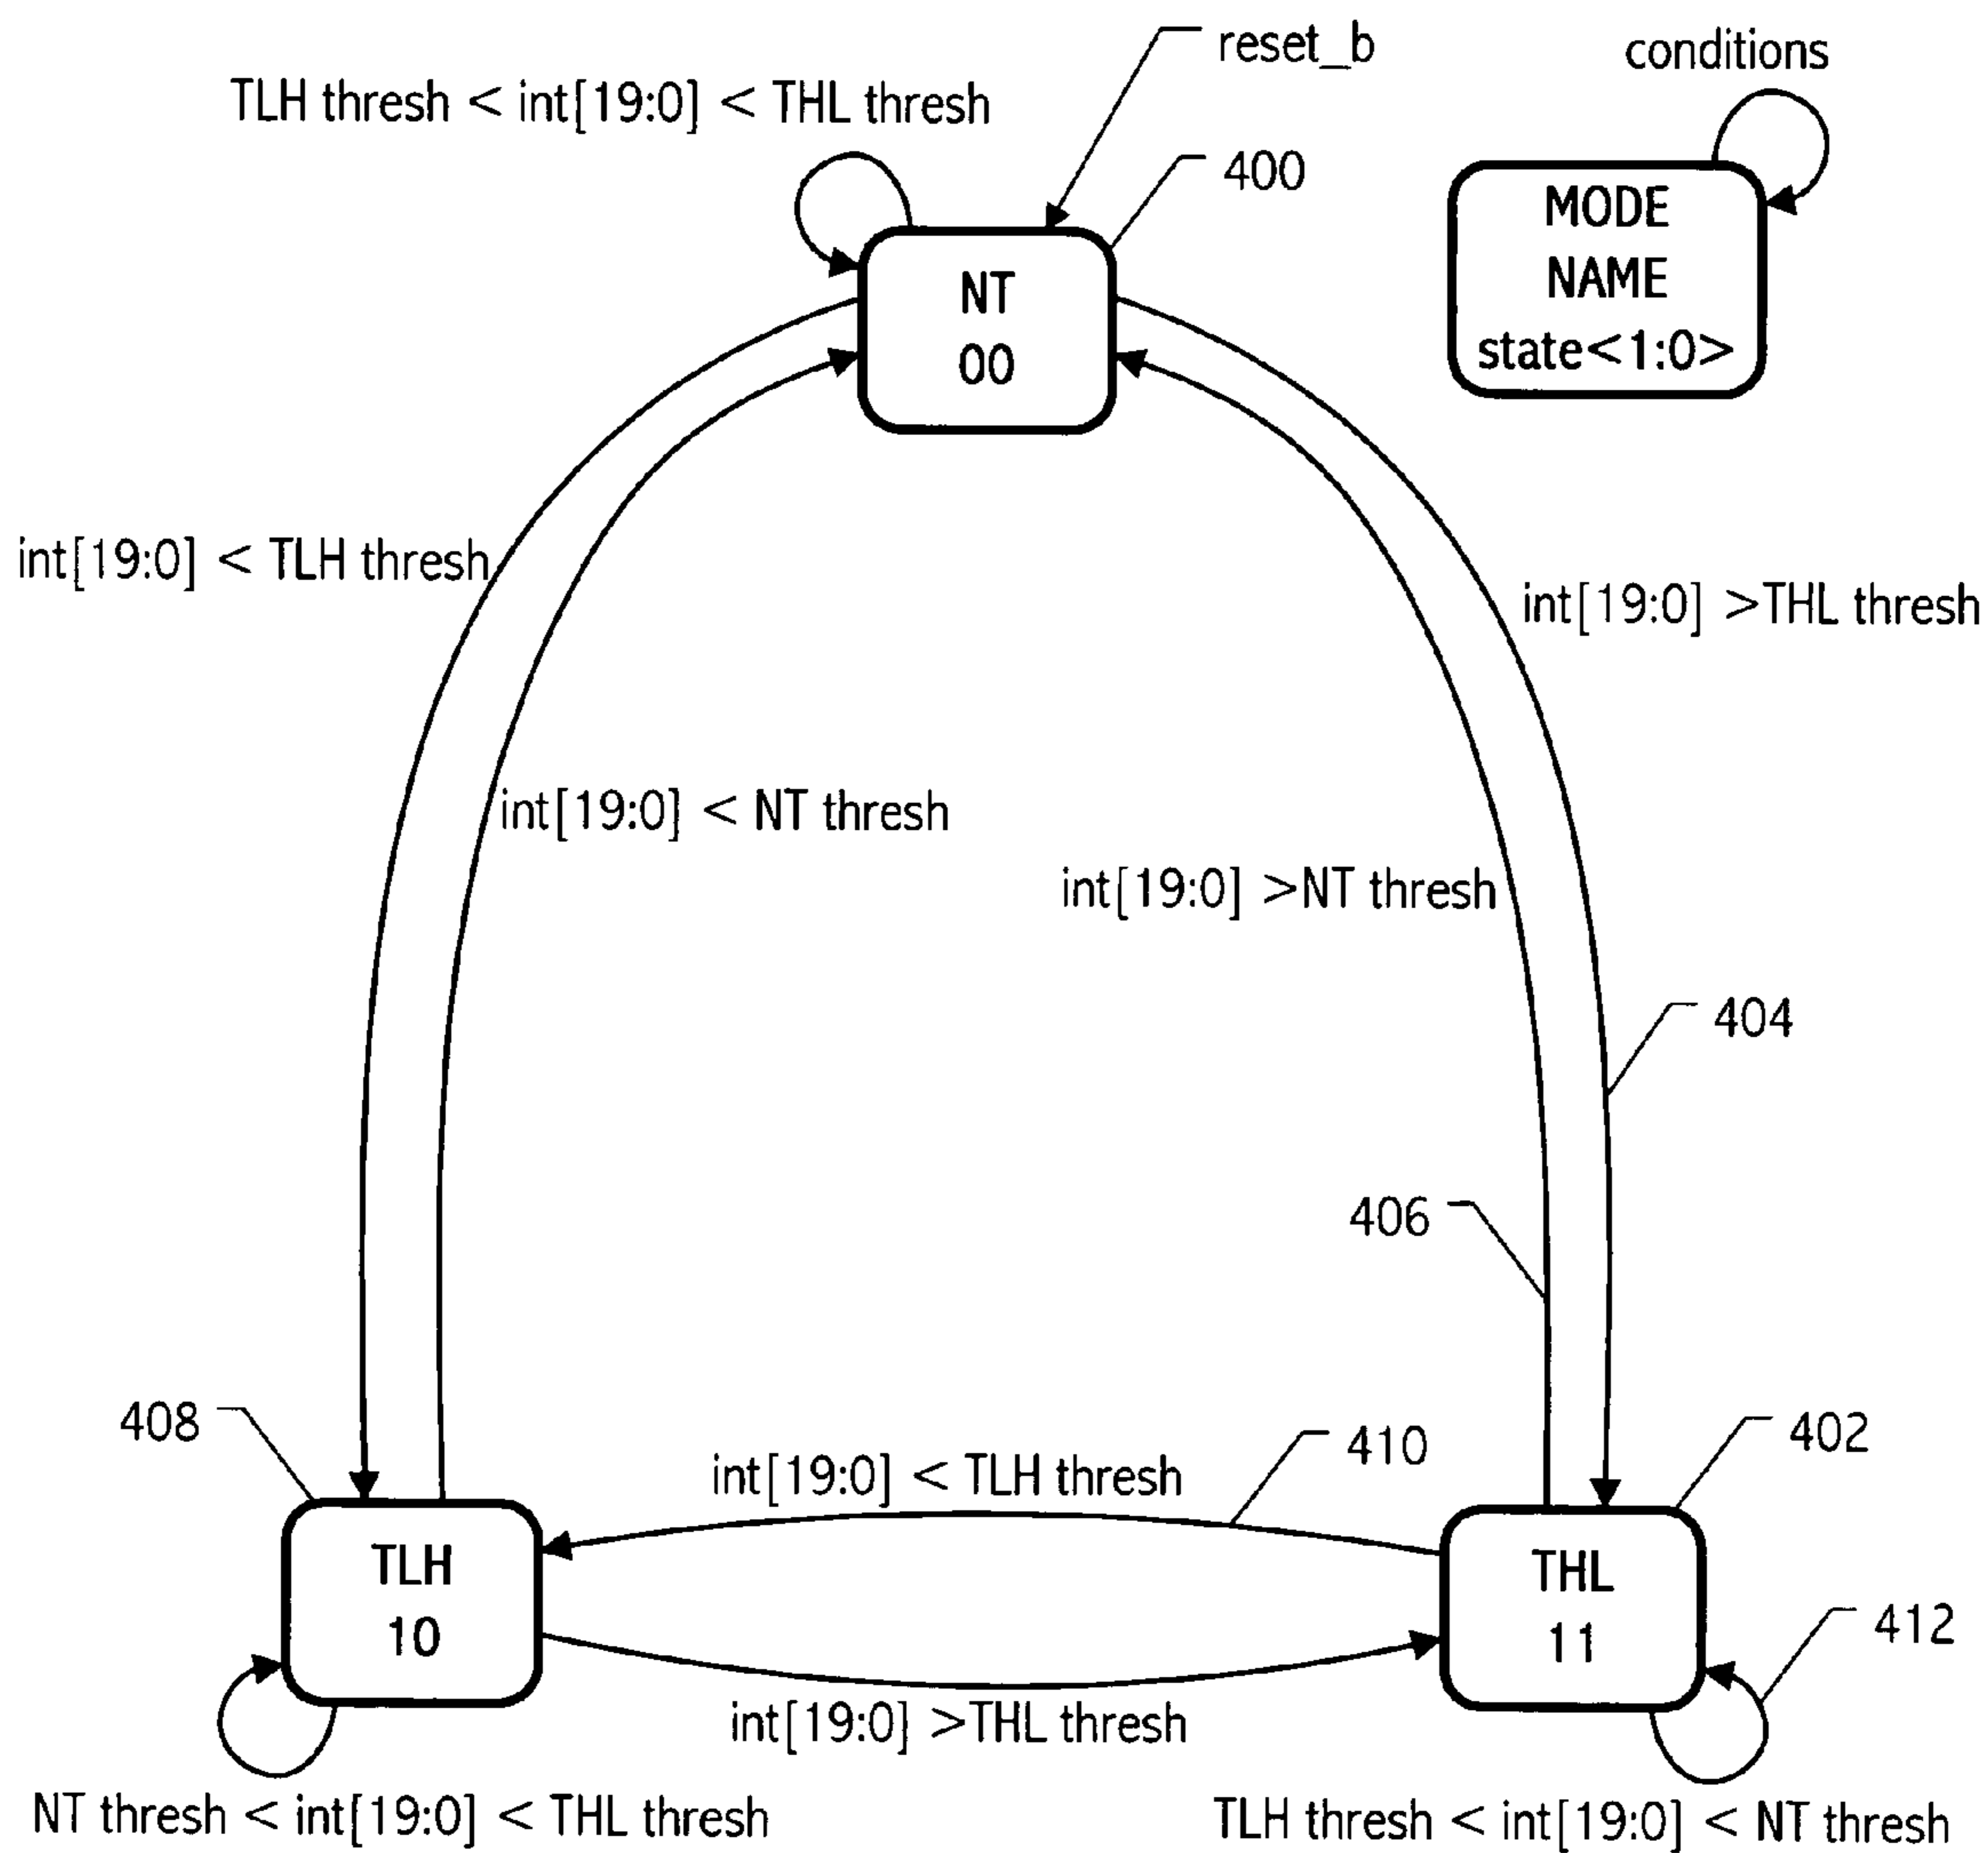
reset_b

conditions

TLH thresh < int[19:0] < THL thresh

400

MODE
NAME
state<1:0>

NT
00

int[19:0] < TLH thresh

int[19:0] >THL thresh

int[19:0] < NT thresh

int[19:0] >NT thresh

404

406

408

410

402

int[19:0] < TLH thresh

TLH
10

THL
11

412

int[19:0] >THL thresh

NT thresh < int[19:0] < THL thresh

TLH thresh < int[19:0] < NT thresh